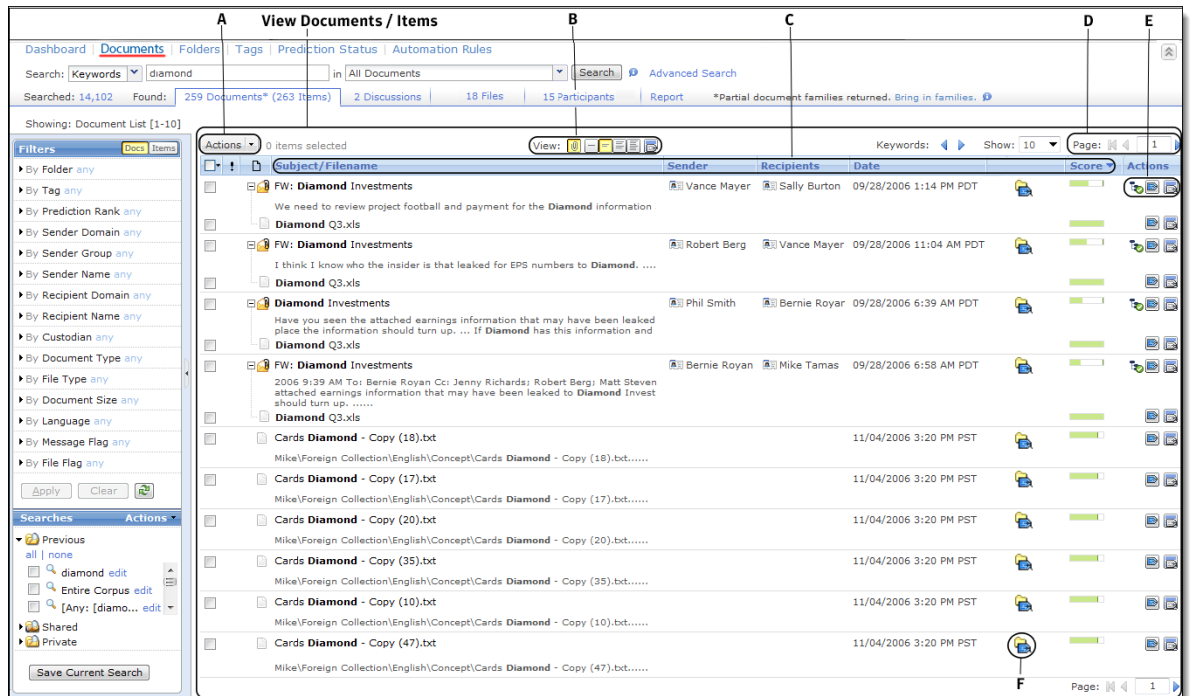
A View Documents / Items B C D E

Dashboard | Documents | Folders | Tags | Prediction Status | Automation Rules

Search: Keywords diamond in All Documents Search Advanced Search

Searched: 14,102 Found: 259 Documents* (263 Items) 2 Discussions 18 Files 15 Participants Report *Partial document families returned. Bring in families.

Showing: Document List [1-10]

Filters Docs Items

By Folder any
By Tag any
By Prediction Rank any
By Sender Domain any
By Sender Group any
By Sender Name any
By Recipient Domain any
By Recipient Name any
By Custodian any
By Document Type any
By File Type any
By Document Size any
By Language any
By Message Flag any
By File Flag any

Apply Clear

Searches Actions

Previous
all | none
diamond edit
Entire Corpus edit
[Any: [diamo... edit
Shared
Private

Save Current Search

Actions 0 items selected View: Keywords: Show: 10 Page: 1

| ! | Subject/Filename | Sender | Recipients | Date | Score | Actions |
|---|---|---|---|---|---|---|
| | FW: Diamond Investments<br>We need to review project football and payment for the Diamond information | Vance Mayer | Sally Burton | 09/28/2006 1:14 PM PDT | | |
| | Diamond Q3.xls | | | | | |
| | FW: Diamond Investments<br>I think I know who the insider is that leaked for EPS numbers to Diamond. .... | Robert Berg | Vance Mayer | 09/28/2006 11:04 AM PDT | | |
| | Diamond Q3.xls | | | | | |
| | Diamond Investments<br>Have you seen the attached earnings information that may have been leaked place the information should turn up. ... If Diamond has this information and | Phil Smith | Bernie Royar | 09/28/2006 6:39 AM PDT | | |
| | Diamond Q3.xls | | | | | |
| | FW: Diamond Investments<br>2006 9:39 AM To: Bernie Royan Cc: Jenny Richards; Robert Berg; Matt Steven attached earnings information that may have been leaked to Diamond Invest should turn up. ...... | Bernie Royan | Mike Tamas | 09/28/2006 6:58 AM PDT | | |
| | Diamond Q3.xls | | | | | |
| | Cards Diamond - Copy (18).txt<br>Mike\Foreign Collection\English\Concept\Cards Diamond - Copy (18).txt...... | | | 11/04/2006 3:20 PM PST | | |
| | Cards Diamond - Copy (17).txt<br>Mike\Foreign Collection\English\Concept\Cards Diamond - Copy (17).txt...... | | | 11/04/2006 3:20 PM PST | | |
| | Cards Diamond - Copy (20).txt<br>Mike\Foreign Collection\English\Concept\Cards Diamond - Copy (20).txt...... | | | 11/04/2006 3:20 PM PST | | |
| | Cards Diamond - Copy (35).txt<br>Mike\Foreign Collection\English\Concept\Cards Diamond - Copy (35).txt...... | | | 11/04/2006 3:20 PM PST | | |
| | Cards Diamond - Copy (10).txt<br>Mike\Foreign Collection\English\Concept\Cards Diamond - Copy (10).txt...... | | | 11/04/2006 3:20 PM PST | | |
| | Cards Diamond - Copy (47).txt<br>Mike\Foreign Collection\English\Concept\Cards Diamond - Copy (47).txt...... | | | 11/04/2006 3:20 PM PST | | |

F

Page: 1